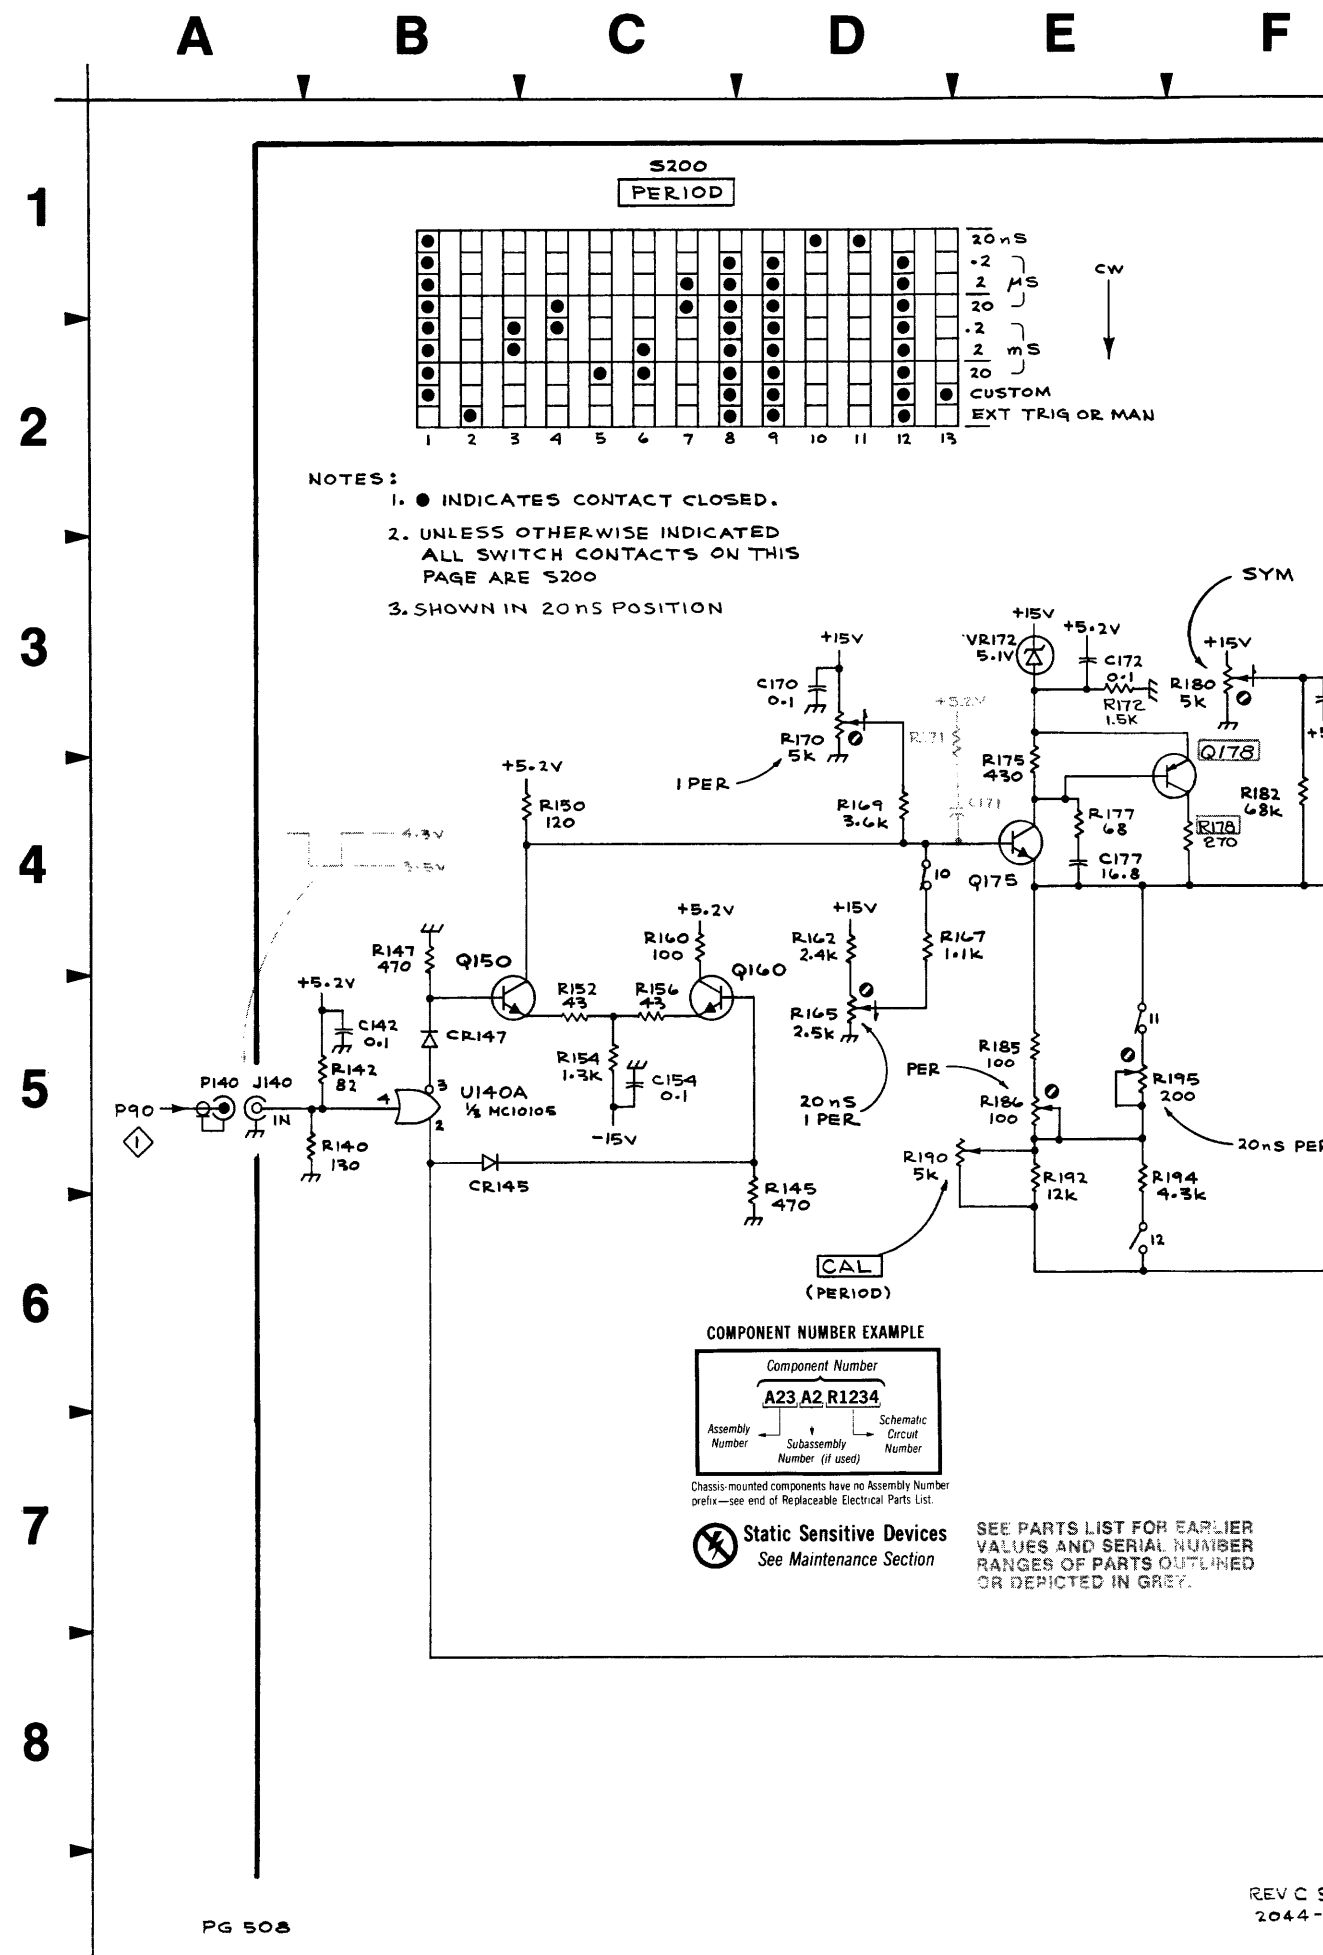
A B C D E F

1 2 3 4 5 6 7 8

S200
PERIOD

20nS
.2
2 μS
20
.2
2 mS
20
CUSTOM
EXT TRIG OR MAN

CW

1 2 3 4 5 6 7 8 9 10 11 12 13

NOTES:
1. ● INDICATES CONTACT CLOSED.
2. UNLESS OTHERWISE INDICATED ALL SWITCH CONTACTS ON THIS PAGE ARE S200
3. SHOWN IN 20nS POSITION

SYM

+15V
+5.2V
VR172 5.1V
C172 0.1
R172 1.5K
R180 5K
+15V
+15V
C170 0.1
R170 5K
1 PER
+5.2V
R171
C171
R175 430
Q178
R182 68K
R169 3.6K
R177 68
R178 270
C177 16.8
Q175
10
+5.2V
R150 120
4.3V
3.5V
+5.2V
R160 100
+15V
R162 2.4K
R167 1.1K
R147 470
Q150
Q160
R152 43
R156 43
R165 2.5K
+5.2V
C142 0.1
CR147
R154 1.3K
C154 0.1
11
R142 82
3
U140A
½ MC10105
4
2
R185 100
PER
R195 200
P90
P140
J140
IN
R140 130
-15V
20nS 1 PER
R186 100
20nS PER
R190 5K
CR145
R192 12K
R194 4.3K
R145 470
12
CAL
(PERIOD)

COMPONENT NUMBER EXAMPLE
Component Number
A23 A2 R1234
Assembly Number
Subassembly Number (if used)
Schematic Circuit Number
Chassis-mounted components have no Assembly Number prefix—see end of Replaceable Electrical Parts List.

Static Sensitive Devices
See Maintenance Section

SEE PARTS LIST FOR EARLIER VALUES AND SERIAL NUMBER RANGES OF PARTS OUTLINED OR DEPICTED IN GREY.

REV C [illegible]
2044-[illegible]

PG 508